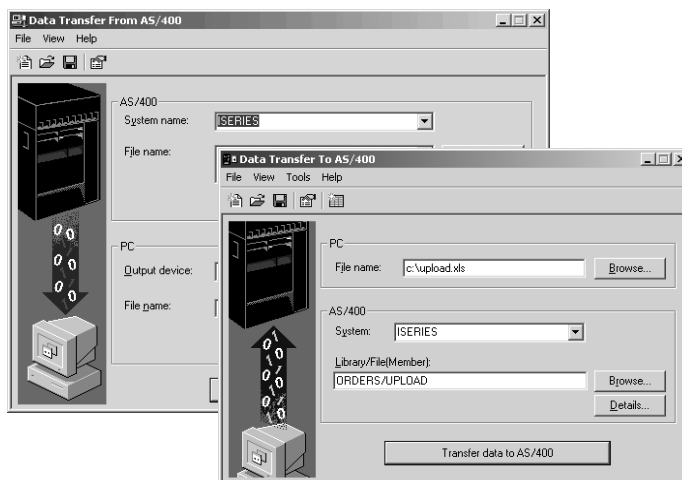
Data Transfer From AS/400
File View Help

AS/400
System name: ISERIES
File name:

PC
Output device:
File name:

Data Transfer To AS/400
File View Tools Help

PC
File name: c:\upload.xls
Browse...

AS/400
System: ISERIES
Library/File(Member):
ORDERS/UPLOAD
Browse...
Details...

Transfer data to AS/400